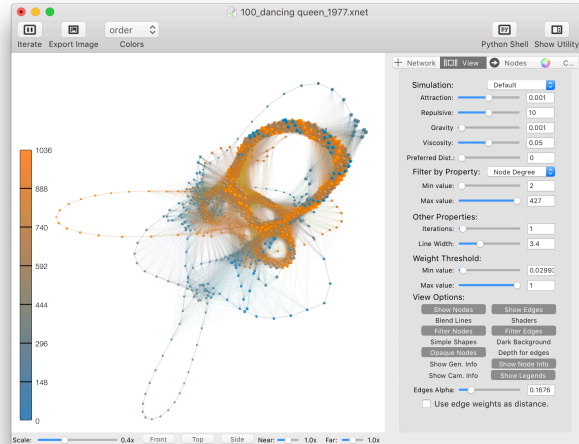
100_dancing queen_1977.xnet

Iterate Export Image
order
Colors
Python Shell Show Utility

1036
888
740
592
444
296
148
0

Network View Nodes C...

Simulation: Default
Attraction: 0.001
Repulsive: 10
Gravity 0.001
Viscosity: 0.05
Preferred Dist.: 0
Filter by Property: Node Degree
Min value: 2
Max value: 427
Other Properties:
Iterations: 1
Line Width: 3.4
Weight Threshold:
Min value: 0.02993
Max value: 1
View Options:
Show Nodes Show Edges
Blend Lines Shaders
Filter Nodes Filter Edges
Simple Shapes Dark Background
Opaque Nodes Depth for edges
Show Gen. Info Show Node Info
Show Cam. Info Show Legends
Edges Alpha: 0.1676
Use edge weights as distance.

Scale: 0.4x Front Top Side Near: 1.0x Far: 1.0x